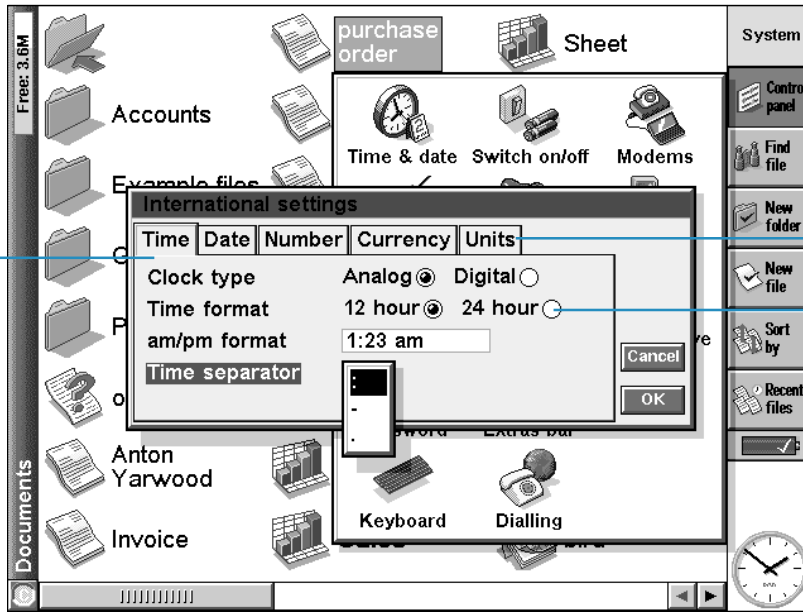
Free: 3.6M

Accounts

Example files

Anton Yarwood

Invoice

Documents

purchase order

Sheet

Time & date

Switch on/off

Modems

International settings

Time | Date | Number | Currency | Units

Clock type Analog Digital

Time format 12 hour 24 hour

am/pm format 1:23 am

Time separator

:

-

.

Cancel

OK

Keyboard

Dialling

System

Control panel

Find file

New folder

New file

Sort by

Recent files